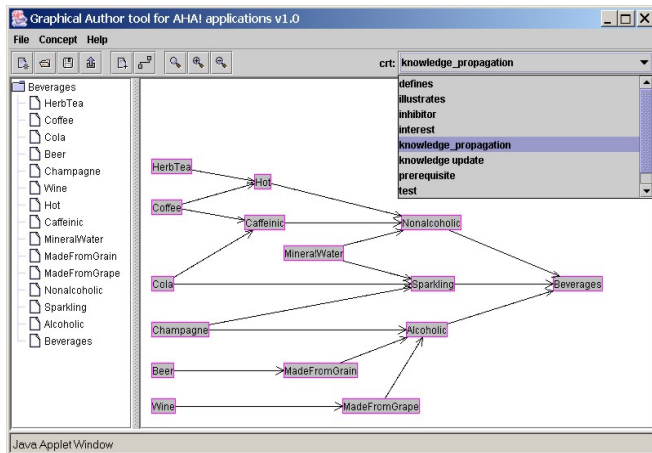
Graphical Author tool for AHA! applications v1.0

File Concept Help

crt: knowledge_propagation

defines
illustrates
inhibitor
interest
knowledge_propagation
knowledge update
prerequisite
test

Beverages
HerbTea
Coffee
Cola
Beer
Champagne
Wine
Hot
Caffeinic
MineralWater
MadeFromGrain
MadeFromGrape
Nonalcoholic
Sparkling
Alcoholic
Beverages

HerbTea
Hot
Coffee
Caffeinic
Nonalcoholic
MineralWater
Cola
Sparkling
Beverages
Champagne
Alcoholic
Beer
MadeFromGrain
Wine
MadeFromGrape

Java Applet Window